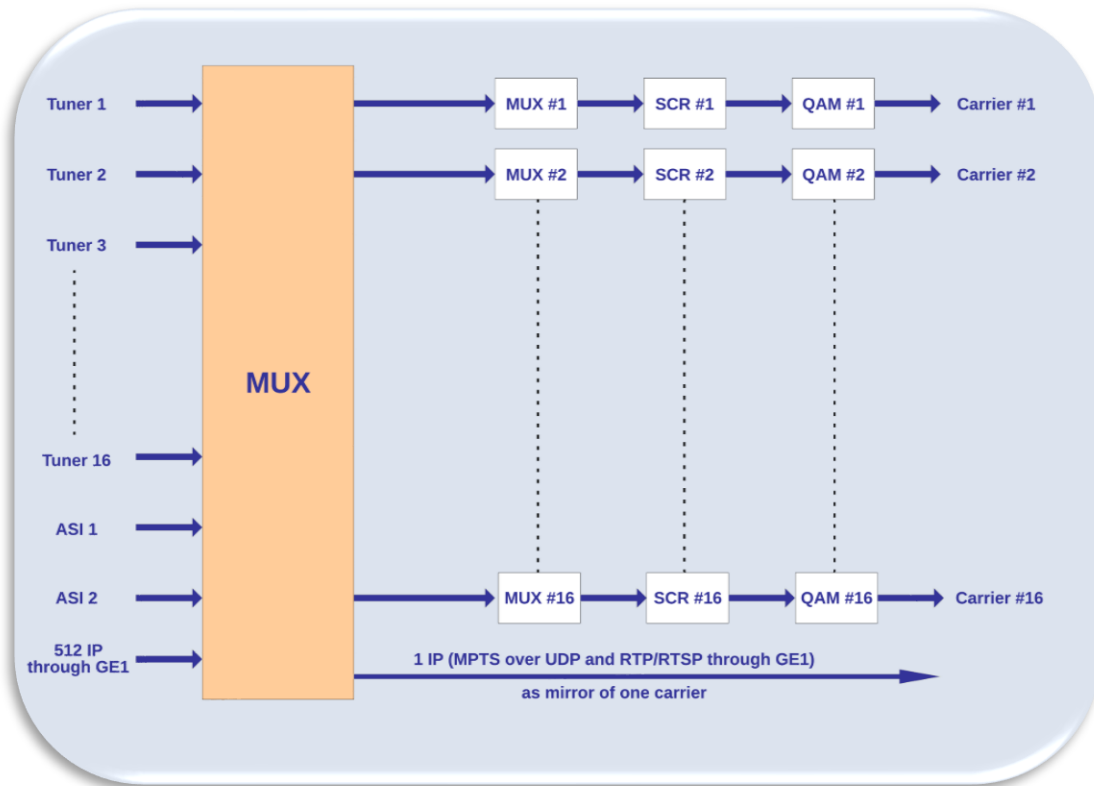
Tuner 1
Tuner 2
Tuner 3
Tuner 16
ASI 1
ASI 2
512 IP through GE1

MUX

MUX #1
SCR #1
QAM #1
Carrier #1

MUX #2
SCR #2
QAM #2
Carrier #2

MUX #16
SCR #16
QAM #16
Carrier #16

1 IP (MPTS over UDP and RTP/RTSP through GE1)
as mirror of one carrier